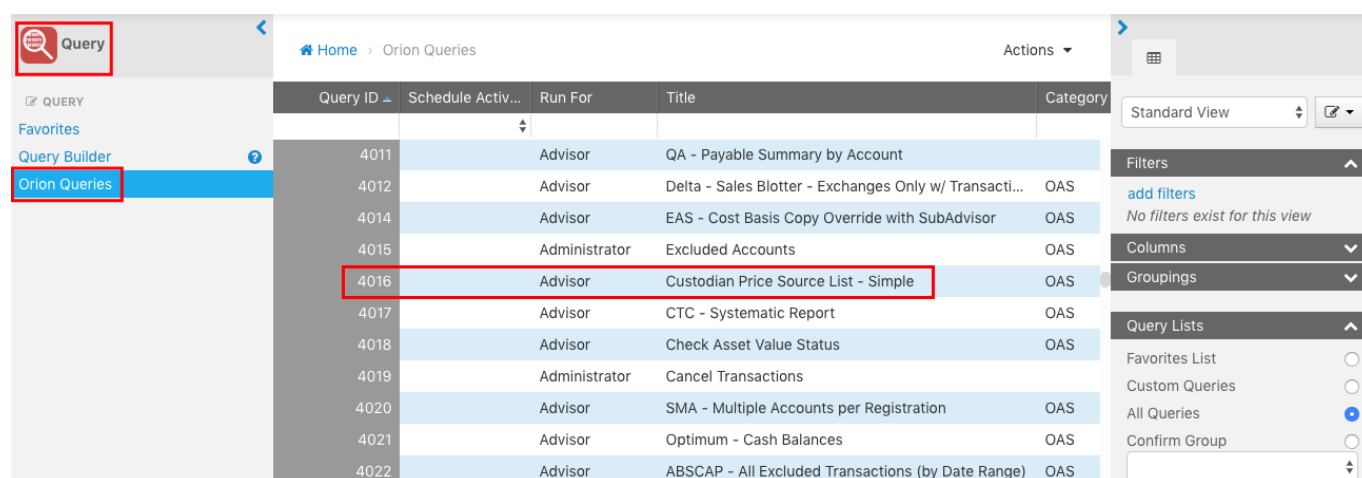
Query

QUERY
Favorites
Query Builder
Orion Queries

Home › Orion Queries

Actions

| Query ID | Schedule Activ... | Run For | Title | Category |
|---|---|---|---|---|
| 4011 | | Advisor | QA - Payable Summary by Account | |
| 4012 | | Advisor | Delta - Sales Blotter - Exchanges Only w/ Transacti... | OAS |
| 4014 | | Advisor | EAS - Cost Basis Copy Override with SubAdvisor | OAS |
| 4015 | | Administrator | Excluded Accounts | OAS |
| 4016 | | Advisor | Custodian Price Source List - Simple | OAS |
| 4017 | | Advisor | CTC - Systematic Report | OAS |
| 4018 | | Advisor | Check Asset Value Status | OAS |
| 4019 | | Administrator | Cancel Transactions | |
| 4020 | | Advisor | SMA - Multiple Accounts per Registration | OAS |
| 4021 | | Advisor | Optimum - Cash Balances | OAS |
| 4022 | | Advisor | ABSCAP - All Excluded Transactions (by Date Range) | OAS |

Standard View

Filters
add filters
No filters exist for this view
Columns
Groupings

Query Lists
Favorites List
Custom Queries
All Queries
Confirm Group